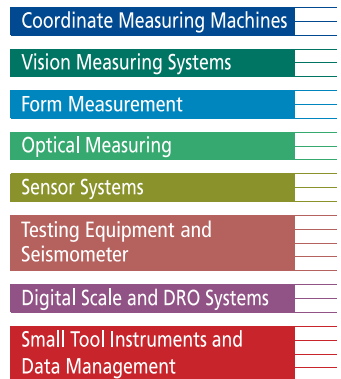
Coordinate Measuring Machines

Vision Measuring Systems

Form Measurement

Optical Measuring

Sensor Systems

Testing Equipment and Seismometer

Digital Scale and DRO Systems

Small Tool Instruments and Data Management